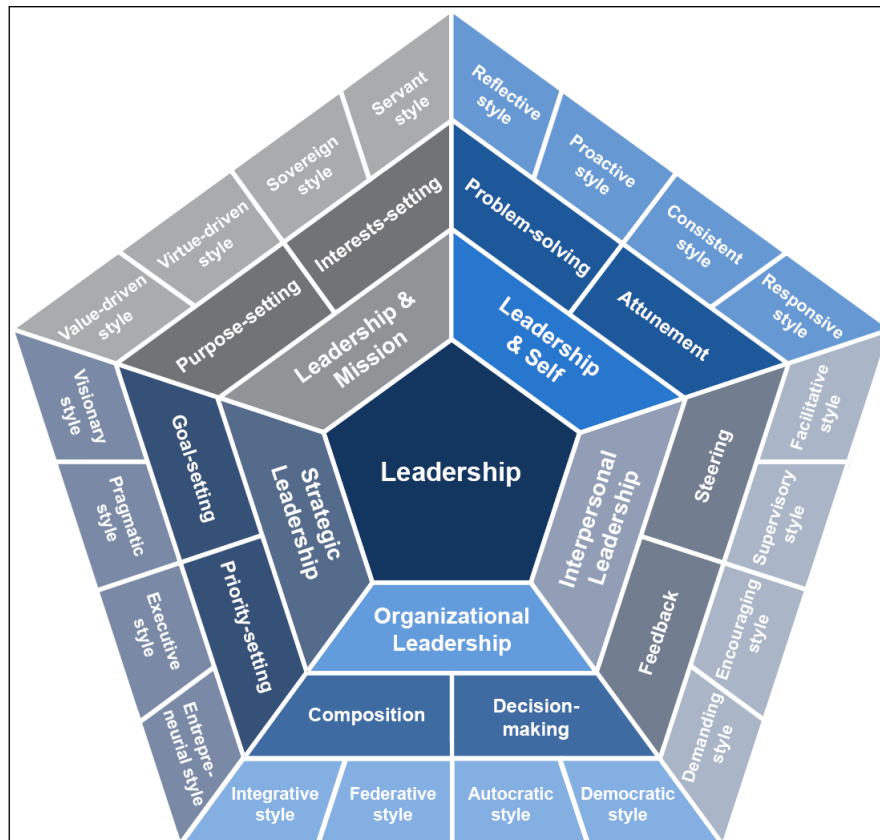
Leadership

Leadership & Mission

Purpose-setting

Interests-setting

Value-driven style

Virtue-driven style

Sovereign style

Servant style

Leadership & Self

Problem-solving

Attunement

Reflective style

Proactive style

Consistent style

Responsive style

Interpersonal Leadership

Steering

Feedback

Facilitative style

Supervisory style

Encouraging style

Demanding style

Organizational Leadership

Composition

Decision-making

Integrative style

Federative style

Autocratic style

Democratic style

Strategic Leadership

Goal-setting

Priority-setting

Visionary style

Pragmatic style

Executive style

Entrepreneurial style